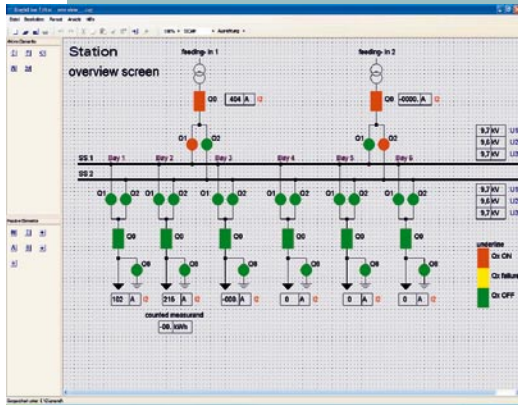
Station
overview screen

feeding- in 1
feeding- in 2

Q0 404 A
Q0 -0000. A

Q1 Q2
Q1 Q2

SS 1
SS 2

Bay 1
Bay 2
Bay 3
Bay 4
Bay 5
Bay 6

Q1 Q2
Q1 Q2
Q1 Q2
Q1 Q2
Q1 Q2
Q1 Q2

Q0
Q0
Q0
Q0
Q0
Q0

Q8
Q8
Q8
Q8
Q8
Q8

102 A
215 A
-009. A
0 A
0 A
0 A

counted measurand
-00. kWh

9,7 kV U1
9,6 kV U2
9,7 kV U3

9,7 kV U1
9,6 kV U2
9,7 kV U3

underline
Qx ON
Qx failure
Qx OFF